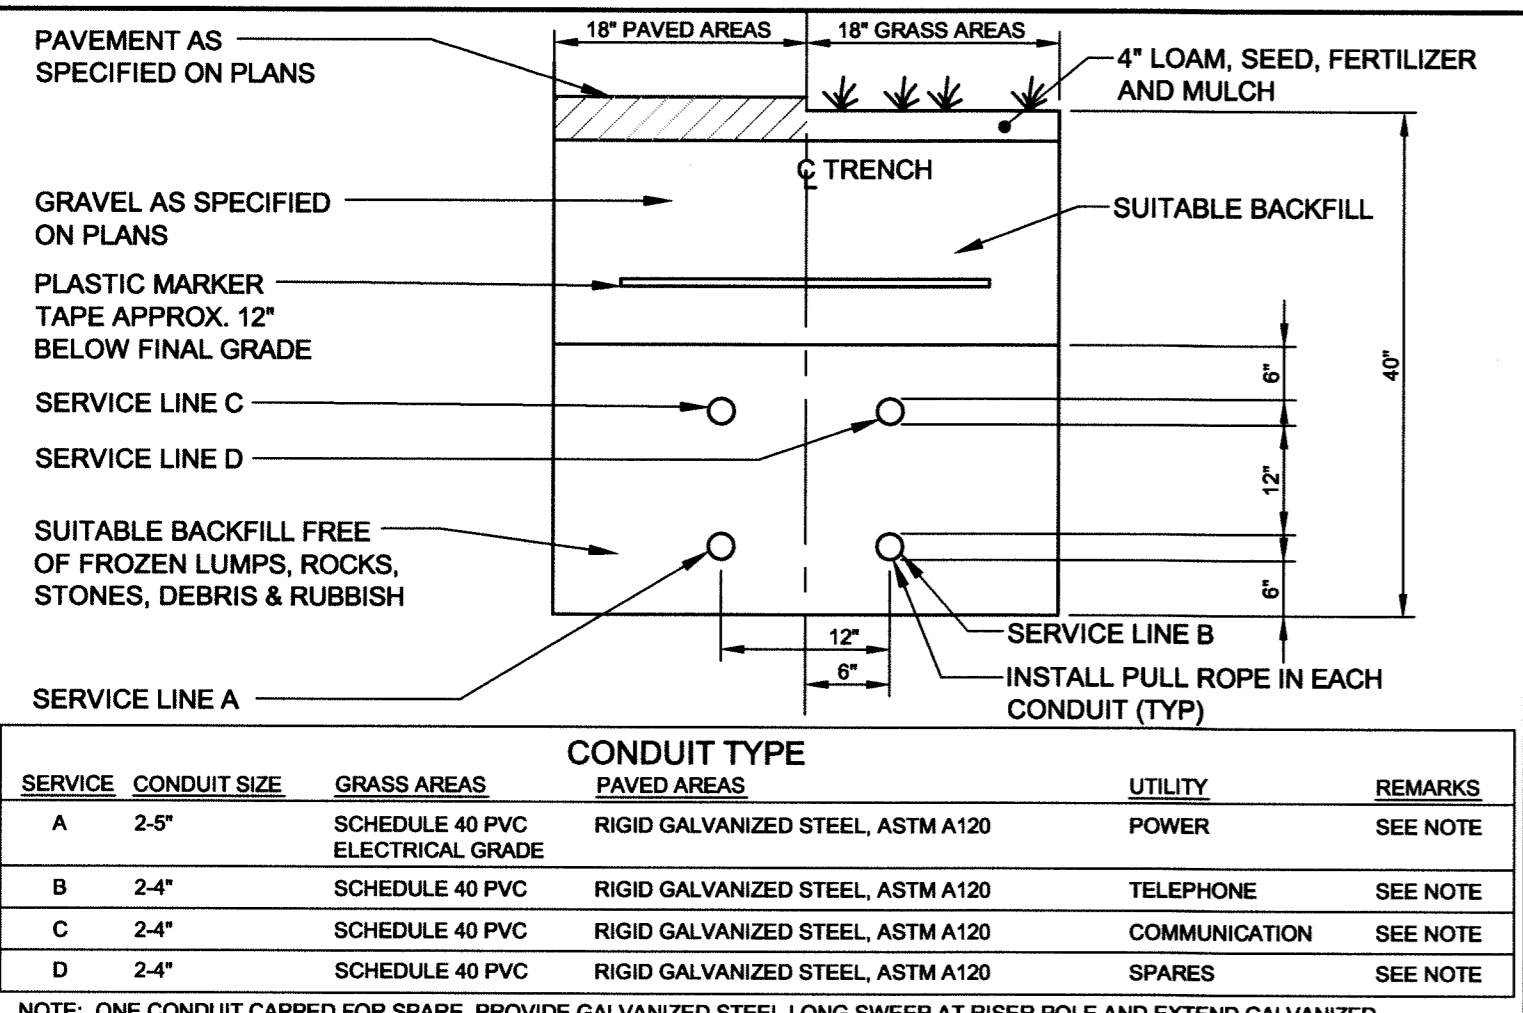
18" PAVED AREAS

18" GRASS AREAS

PAVEMENT AS SPECIFIED ON PLANS

4" LOAM, SEED, FERTILIZER AND MULCH

℄ TRENCH

GRAVEL AS SPECIFIED ON PLANS

SUITABLE BACKFILL

PLASTIC MARKER TAPE APPROX. 12" BELOW FINAL GRADE

40"

6"

SERVICE LINE C

SERVICE LINE D

12"

SUITABLE BACKFILL FREE OF FROZEN LUMPS, ROCKS, STONES, DEBRIS & RUBBISH

6"

12"

6"

SERVICE LINE B

INSTALL PULL ROPE IN EACH CONDUIT (TYP)

SERVICE LINE A

CONDUIT TYPE

| SERVICE | CONDUIT SIZE | GRASS AREAS | PAVED AREAS | UTILITY | REMARKS |
|---|---|---|---|---|---|
| A | 2-5" | SCHEDULE 40 PVC ELECTRICAL GRADE | RIGID GALVANIZED STEEL, ASTM A120 | POWER | SEE NOTE |
| B | 2-4" | SCHEDULE 40 PVC | RIGID GALVANIZED STEEL, ASTM A120 | TELEPHONE | SEE NOTE |
| C | 2-4" | SCHEDULE 40 PVC | RIGID GALVANIZED STEEL, ASTM A120 | COMMUNICATION | SEE NOTE |
| D | 2-4" | SCHEDULE 40 PVC | RIGID GALVANIZED STEEL, ASTM A120 | SPARES | SEE NOTE |

NOTE: ONE CONDUIT CAPPED FOR SPARE. PROVIDE GALVANIZED STEEL LONG SWEEP AT RISER POLE AND EXTEND GALVANIZED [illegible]